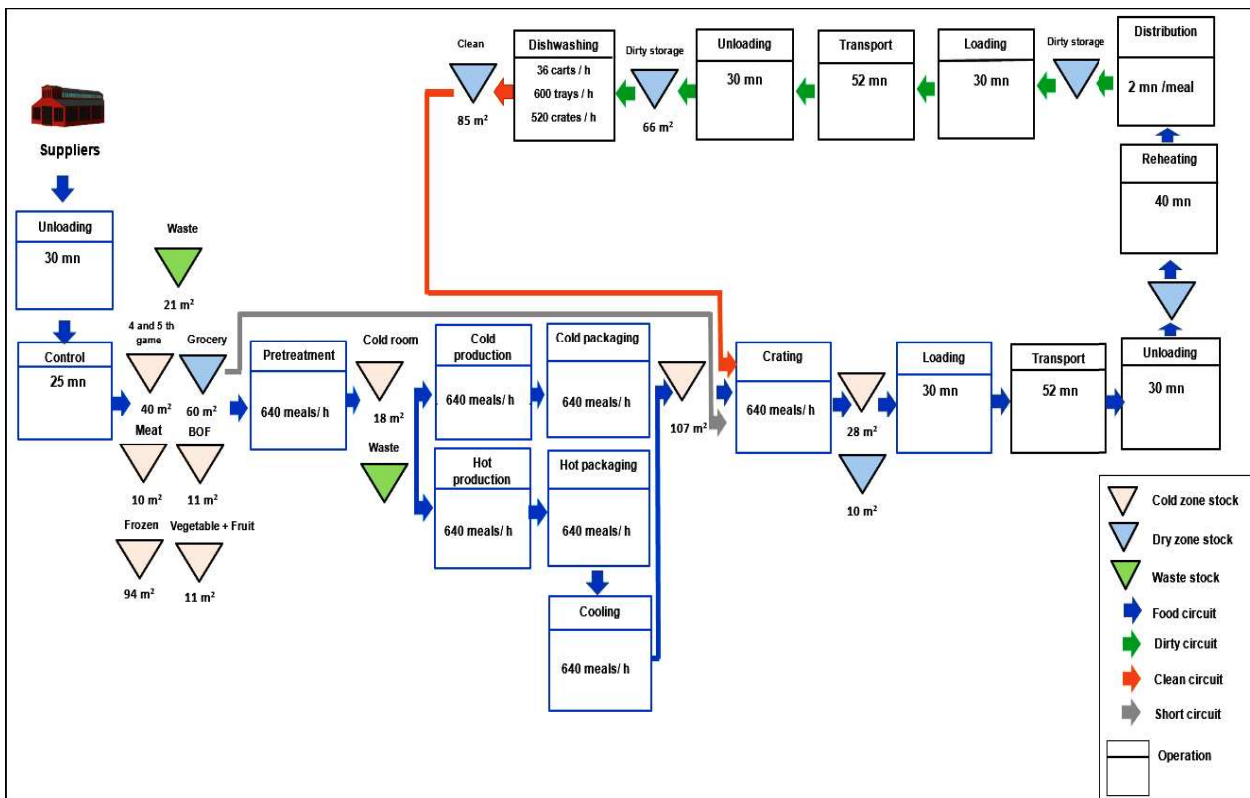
Clean

$85\ m^2$

Dishwashing

36 carts / h

600 trays / h

520 crates / h

Dirty storage

$66\ m^2$

Unloading

30 mn

Transport

52 mn

Loading

30 mn

Dirty storage

Distribution

2 mn /meal

Reheating

40 mn

Suppliers

Unloading

30 mn

Waste

$21\ m^2$

Control

25 mn

4 and 5 th game

$40\ m^2$

Grocery

$60\ m^2$

Meat

$10\ m^2$

BOF

$11\ m^2$

Frozen

$94\ m^2$

Vegetable + Fruit

$11\ m^2$

Pretreatment

640 meals/ h

Cold room

$18\ m^2$

Waste

Cold production

640 meals/ h

Hot production

640 meals/ h

Cold packaging

640 meals/ h

Hot packaging

640 meals/ h

Cooling

640 meals/ h

$107\ m^2$

Crating

640 meals/ h

$28\ m^2$

$10\ m^2$

Loading

30 mn

Transport

52 mn

Unloading

30 mn

Cold zone stock

Dry zone stock

Waste stock

Food circuit

Dirty circuit

Clean circuit

Short circuit

Operation